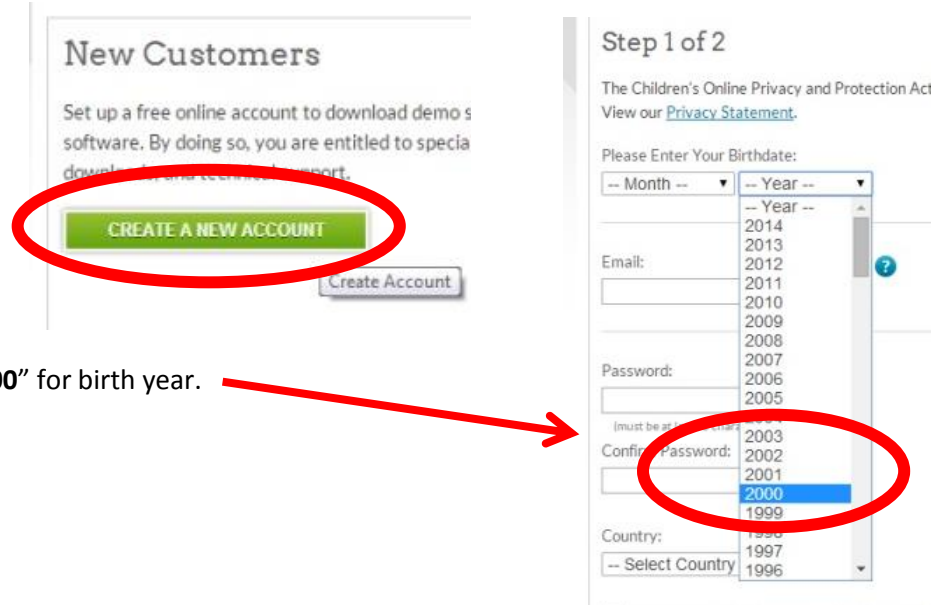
New Customers

Set up a free online account to download demo s software. By doing so, you are entitled to specia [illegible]

CREATE A NEW ACCOUNT

Create Account

00" for birth year.

Step 1 of 2

The Children's Online Privacy and Protection Act View our Privacy Statement.

Please Enter Your Birthdate:

-- Month --

-- Year --

-- Year --
2014
2013
2012
2011
2010
2009
2008
2007
2006
2005
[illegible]
2003
2002
2001
2000
1999
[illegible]
1997
1996

Email:

Password:

(must be at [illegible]

Confi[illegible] Password:

Country:

-- Select Country